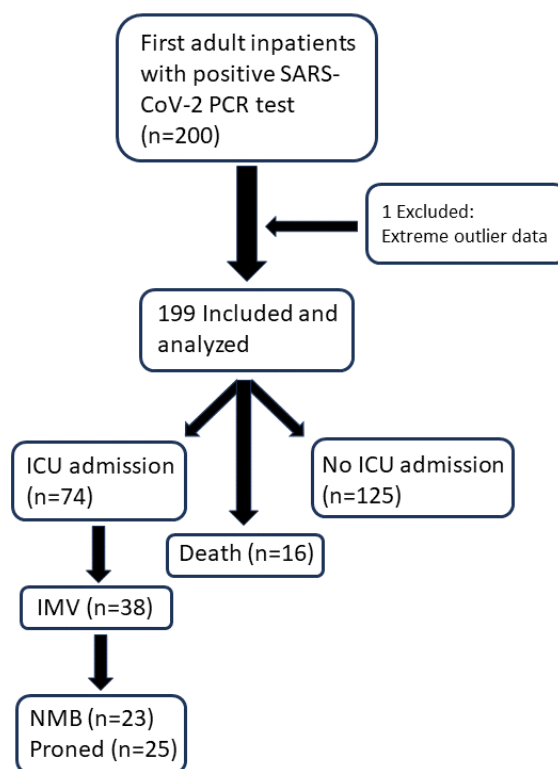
First adult inpatients with positive SARS-CoV-2 PCR test (n=200)

1 Excluded:
Extreme outlier data

199 Included and analyzed

ICU admission (n=74)

No ICU admission (n=125)

Death (n=16)

IMV (n=38)

NMB (n=23)
Proned (n=25)